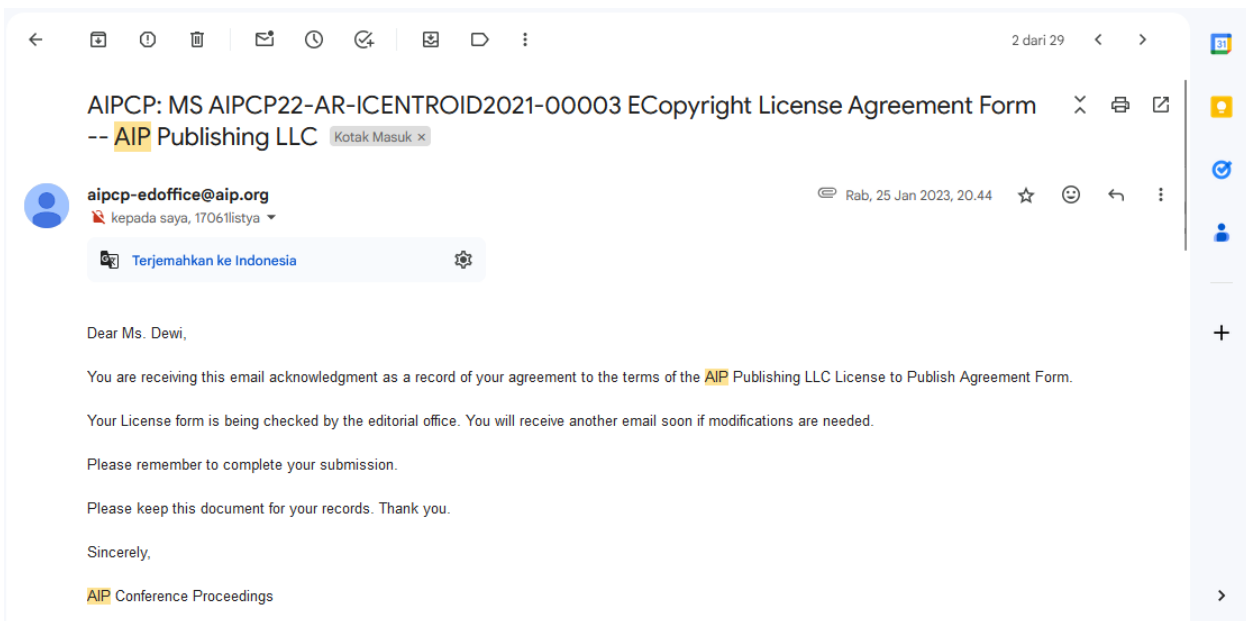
2 dari 29

AIPCP: MS AIPCP22-AR-ICENTROID2021-00003 ECopyright License Agreement Form -- AIP Publishing LLC Kotak Masuk ×

aipcp-edoffice@aip.org
kepada saya, 17061listya

Rab, 25 Jan 2023, 20.44

Terjemahkan ke Indonesia

Dear Ms. Dewi,

You are receiving this email acknowledgment as a record of your agreement to the terms of the AIP Publishing LLC License to Publish Agreement Form.

Your License form is being checked by the editorial office. You will receive another email soon if modifications are needed.

Please remember to complete your submission.

Please keep this document for your records. Thank you.

Sincerely,

AIP Conference Proceedings

31